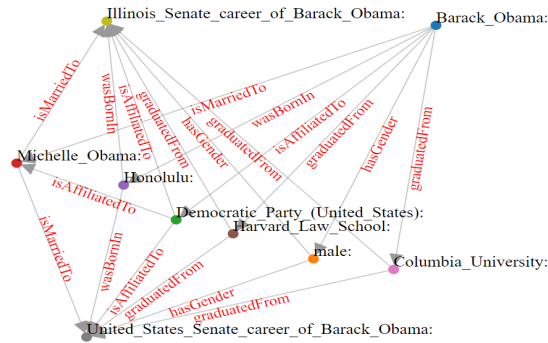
Illinois_Senate_career_of_Barack_Obama:
Barack_Obama:
isMarriedTo
wasBornIn
isAffiliatedTo
graduatedFrom
hasGender
isMarriedTo
wasBornIn
isAffiliatedTo
graduatedFrom
graduatedFrom
hasGender
graduatedFrom
Michelle_Obama:
Honolulu:
isAffiliatedTo
Democratic_Party_(United_States):
Harvard_Law_School:
male:
Columbia_University:
isMarriedTo
wasBornIn
isAffiliatedTo
graduatedFrom
hasGender
graduatedFrom
United_States_Senate_career_of_Barack_Obama: